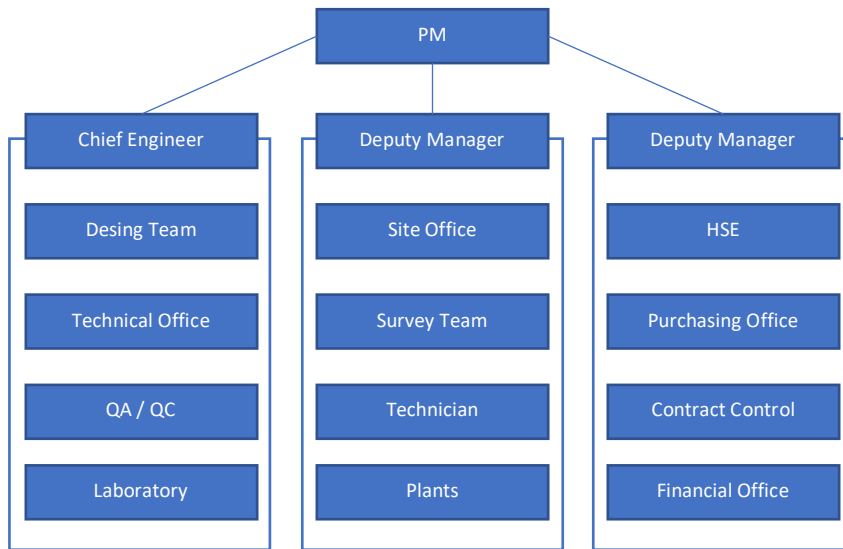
PM

Chief Engineer

Desing Team

Technical Office

QA / QC

Laboratory

Deputy Manager

Site Office

Survey Team

Technician

Plants

Deputy Manager

HSE

Purchasing Office

Contract Control

Financial Office